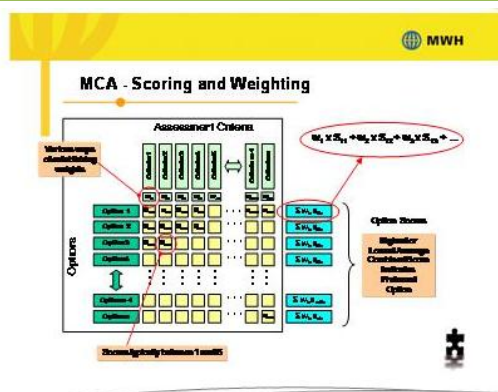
MWH

MCA - Scoring and Weighting

Assessment Criteria

Various ways of establishing weights

$w_1 \times S_{11} + w_2 \times S_{12} + w_3 \times S_{13} + ...$

Options

Option 1
Option 2
Option 3
Option 4
Option n

Option Scores

Highest or Lowest Score Combined Score Indicates Preferred Option

Scoring typically between 1 and 5